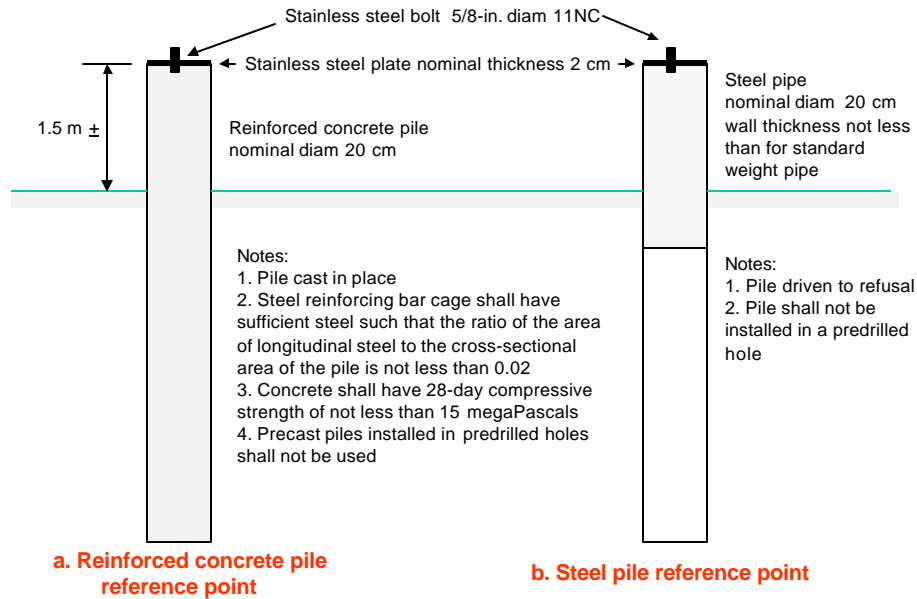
Stainless steel bolt 5/8-in. diam 11NC

Stainless steel plate nominal thickness 2 cm

1.5 m $\pm$

Reinforced concrete pile nominal diam 20 cm

Steel pipe nominal diam 20 cm wall thickness not less than for standard weight pipe

Notes:
1. Pile cast in place
2. Steel reinforcing bar cage shall have sufficient steel such that the ratio of the area of longitudinal steel to the cross-sectional area of the pile is not less than 0.02
3. Concrete shall have 28-day compressive strength of not less than 15 megaPascals
4. Precast piles installed in predrilled holes shall not be used

Notes:
1. Pile driven to refusal
2. Pile shall not be installed in a predrilled hole

a. Reinforced concrete pile reference point

b. Steel pile reference point